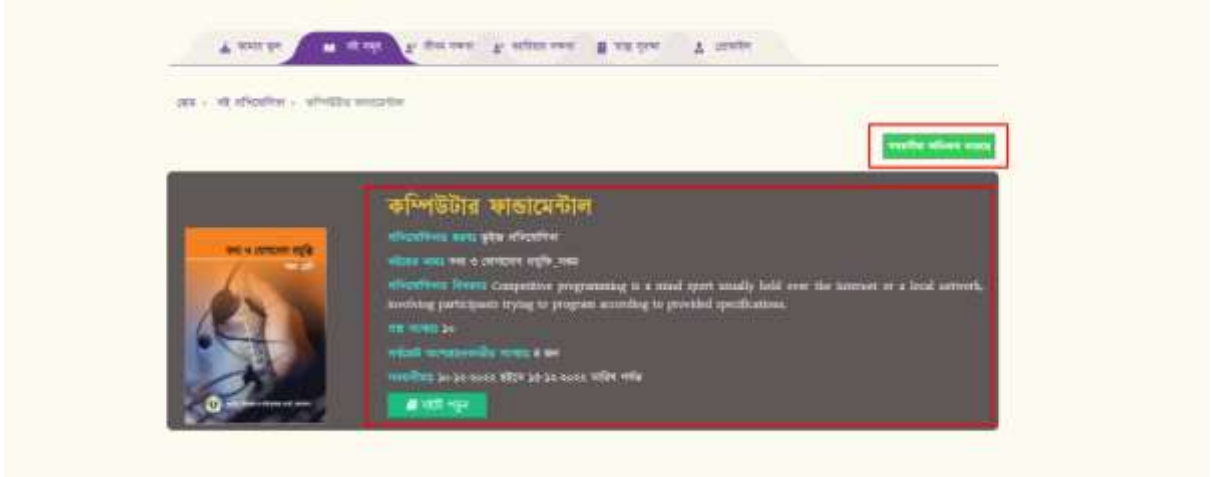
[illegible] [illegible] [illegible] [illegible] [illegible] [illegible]

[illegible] › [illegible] › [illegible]

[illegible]

কম্পিউটার ফান্ডামেন্টাল

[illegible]: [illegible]

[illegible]: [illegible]

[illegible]: Competitive programming is a mind sport usually held over the internet or a local network, involving participants trying to program according to provided specifications.

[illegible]: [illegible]

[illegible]: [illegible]

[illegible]

বইটি পড়ুন